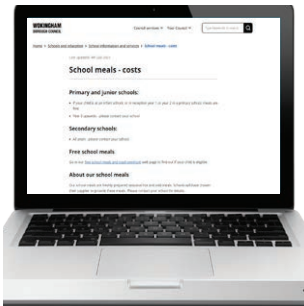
WOKINGHAM BOROUGH COUNCIL

Council services Your Council

Search Wokingham

Home > Schools and education > School information and services > School meals - costs

School meals - costs

Primary and junior schools:

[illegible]

Secondary schools:

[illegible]

Free school meals

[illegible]

About our school meals

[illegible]